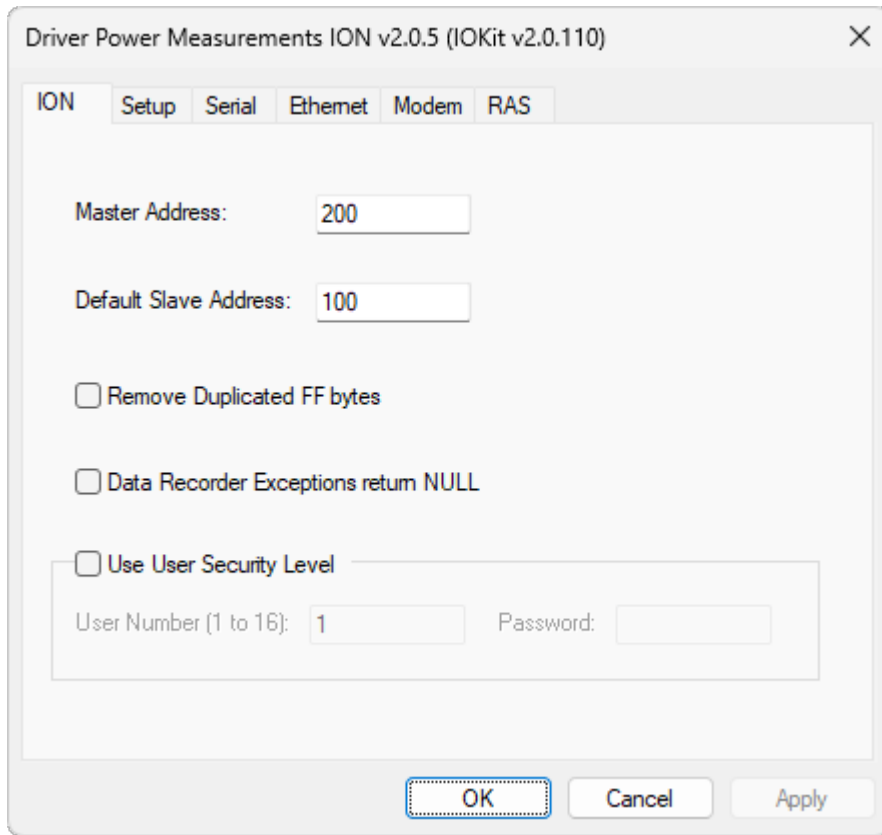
Driver Power Measurements ION v2.0.5 (IOKit v2.0.110)

ION | Setup | Serial | Ethernet | Modem | RAS

Master Address: 200

Default Slave Address: 100

Remove Duplicated FF bytes

Data Recorder Exceptions return NULL

Use User Security Level

User Number (1 to 16): 1

Password:

OK | Cancel | Apply